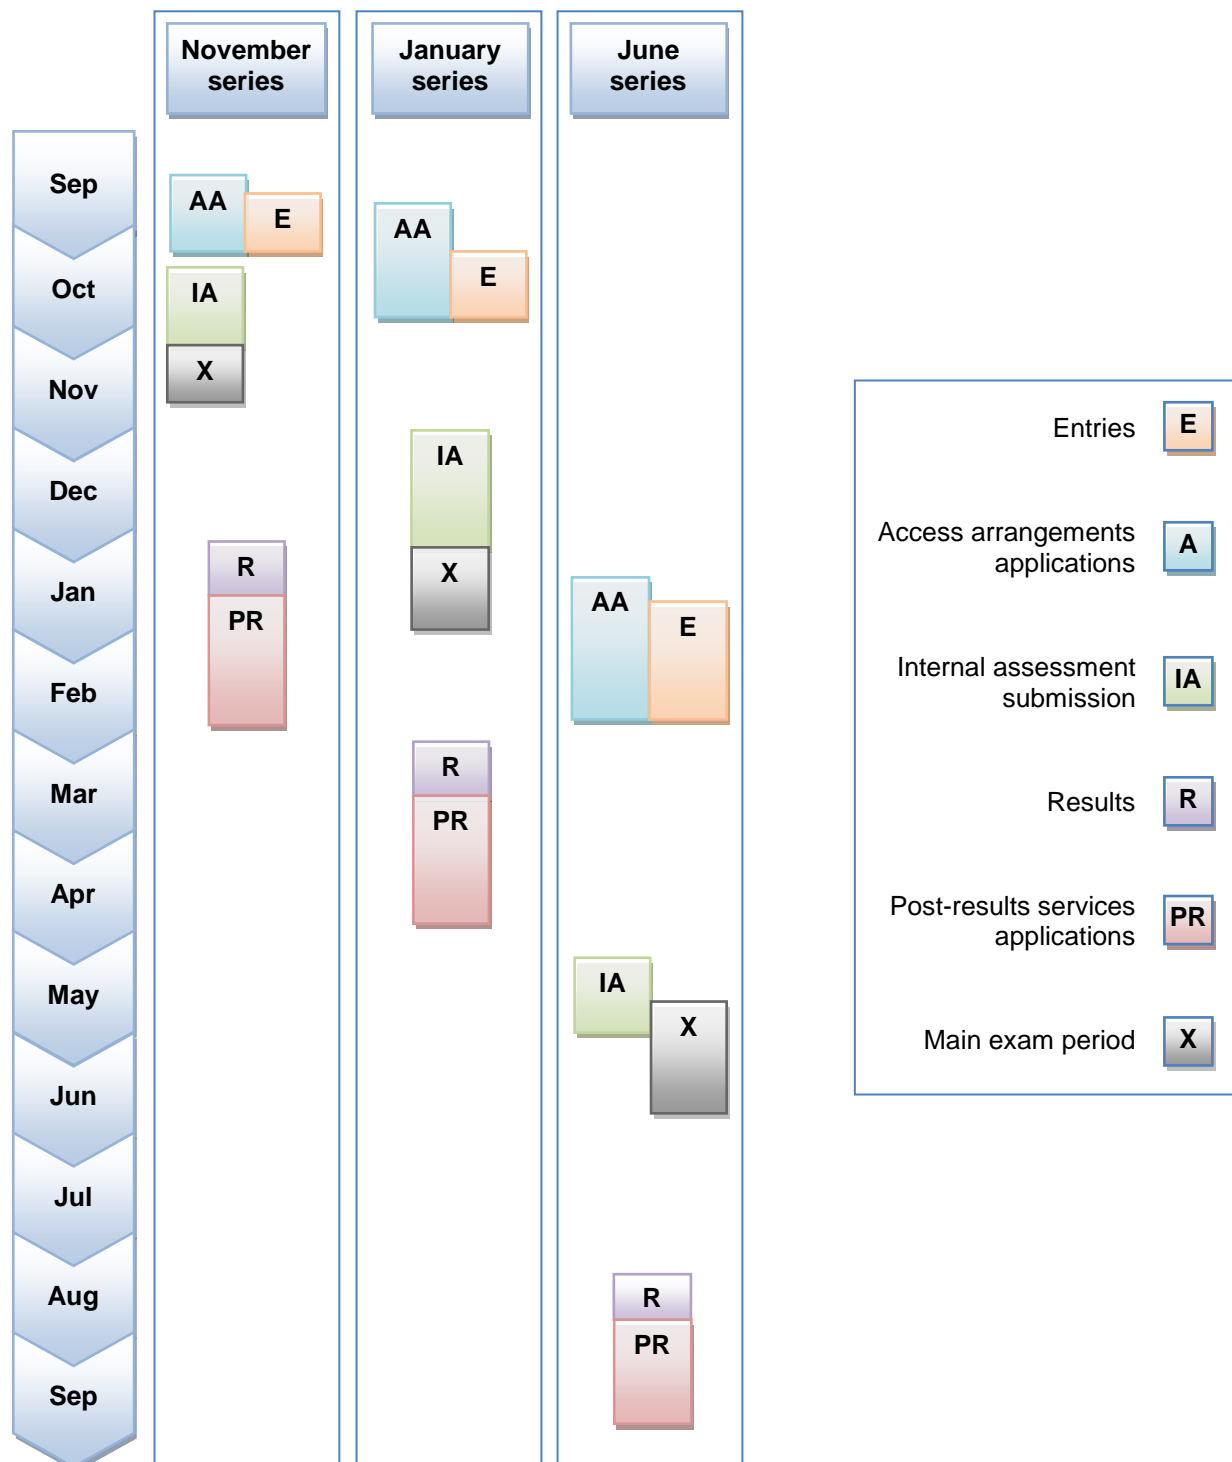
November series

January series

June series

Sep
Oct
Nov
Dec
Jan
Feb
Mar
Apr
May
Jun
Jul
Aug
Sep

AA
E
IA
X
R
PR

AA
E
IA
X
R
PR

AA
E
IA
X
R
PR

Entries E

Access arrangements applications A

Internal assessment submission IA

Results R

Post-results services applications PR

Main exam period X